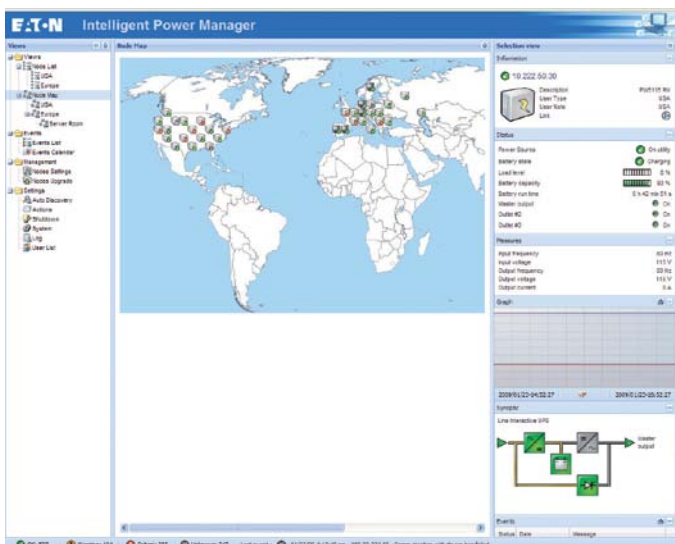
E·T·N Intelligent Power Manager

Views
Views
Node List
USA
Europe
Node Map
USA
Europe
Server Room
Events
Events List
Events Calendar
Management
Nodes Settings
Nodes Upgrade
Settings
Auto Discovery
Actions
Shutdown
System
Log
User List

Node Map

Selection view
Information
10.222.50.30
Description PW5115 RM
User Type USA
User Note USA
Link

Status
Power Source On utility
Battery state Charging
Load level 0 %
Battery capacity 93 %
Battery run time 0 h 42 min 01 s
Master output On
Outlet #1 On
Outlet #2 On

Measures
Input frequency 50 Hz
Input voltage 115 V
Output frequency 50 Hz
Output voltage 115 V
Output current 0 A

Graph
2009/01/23-04:32:27 2009/01/23-05:32:27

Synoptic
Line Interactive UPS
Master output

Events
Status Date Message

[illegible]